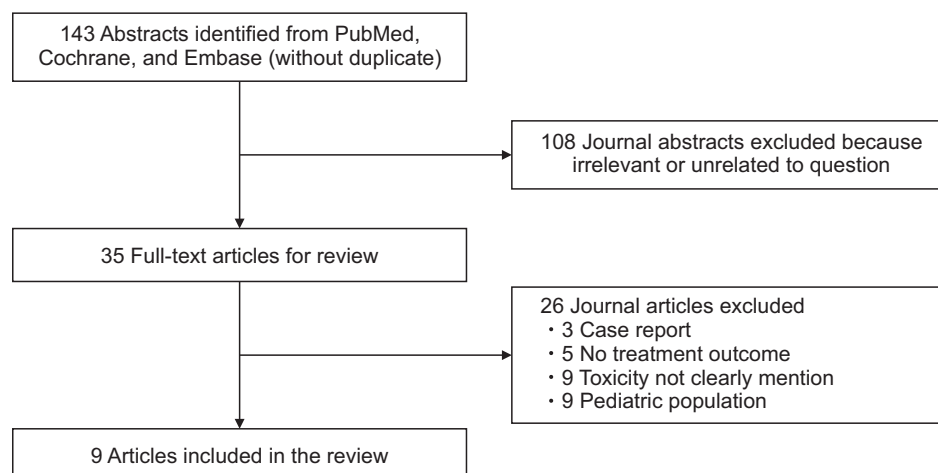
143 Abstracts identified from PubMed, Cochrane, and Embase (without duplicate)

108 Journal abstracts excluded because irrelevant or unrelated to question

35 Full-text articles for review

26 Journal articles excluded
・3 Case report
・5 No treatment outcome
・9 Toxicity not clearly mention
・9 Pediatric population

9 Articles included in the review